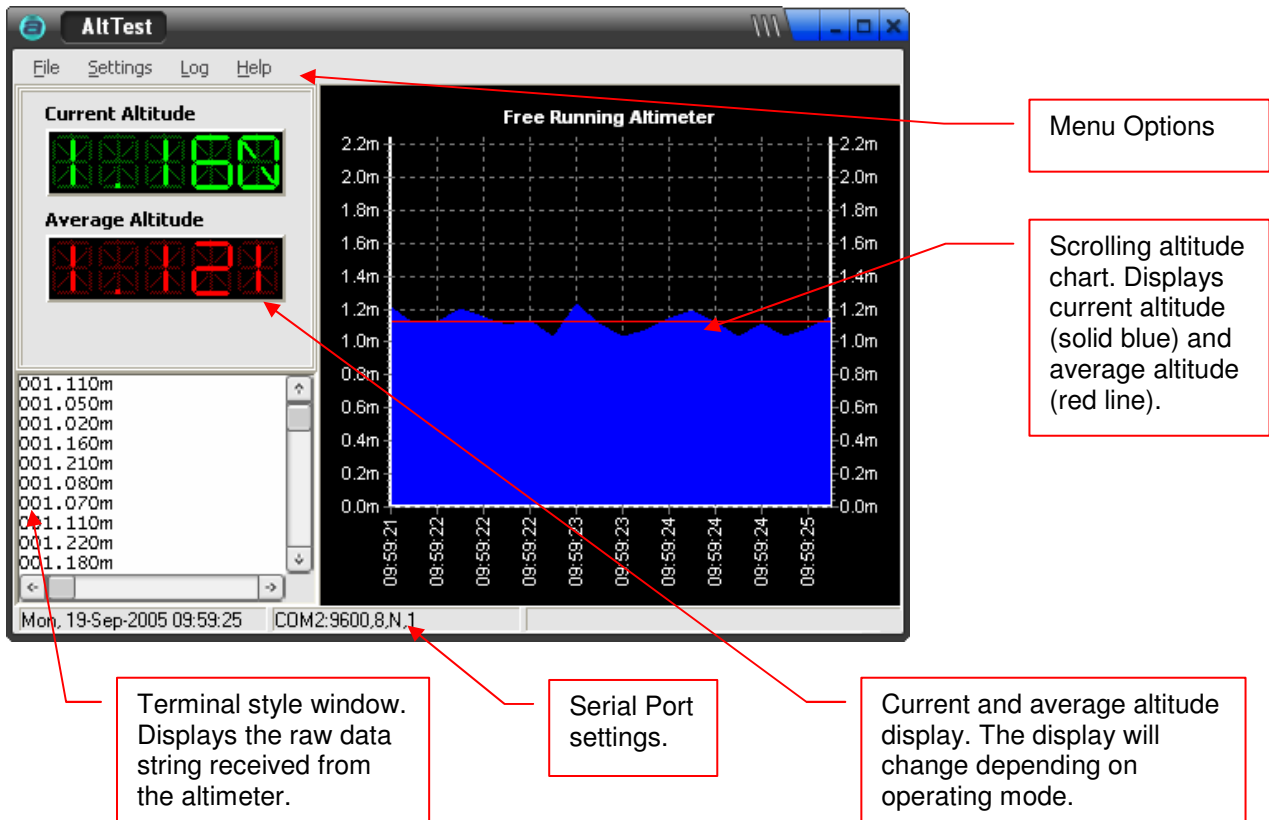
AltTest

File Settings Log Help

Current Altitude

1.160

Average Altitude

1.121

Free Running Altimeter

2.2m 2.0m 1.8m 1.6m 1.4m 1.2m 1.0m 0.8m 0.6m 0.4m 0.2m 0.0m

2.2m 2.0m 1.8m 1.6m 1.4m 1.2m 1.0m 0.8m 0.6m 0.4m 0.2m 0.0m

09:59:21 09:59:22 09:59:22 09:59:22 09:59:23 09:59:23 09:59:24 09:59:24 09:59:24 09:59:25

001.110m
001.050m
001.020m
001.160m
001.210m
001.080m
001.070m
001.110m
001.220m
001.180m

Mon, 19-Sep-2005 09:59:25 COM2:9600,8,N,1

Menu Options

Scrolling altitude chart. Displays current altitude (solid blue) and average altitude (red line).

Terminal style window. Displays the raw data string received from the altimeter.

Serial Port settings.

Current and average altitude display. The display will change depending on operating mode.